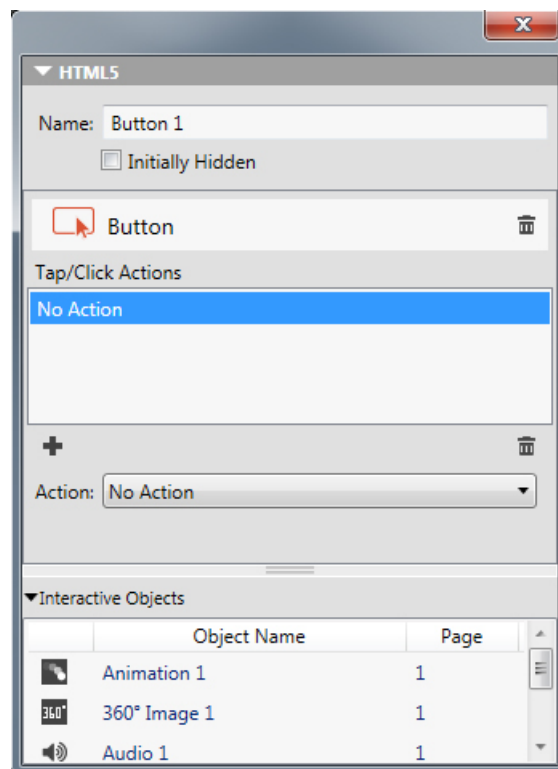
x

HTML5

Name: Button 1

Initially Hidden

Button

Tap/Click Actions

No Action

Action: No Action

Interactive Objects

| | Object Name | Page |
|---|---|---|
| | Animation 1 | 1 |
| 360° | 360° Image 1 | 1 |
| | Audio 1 | 1 |